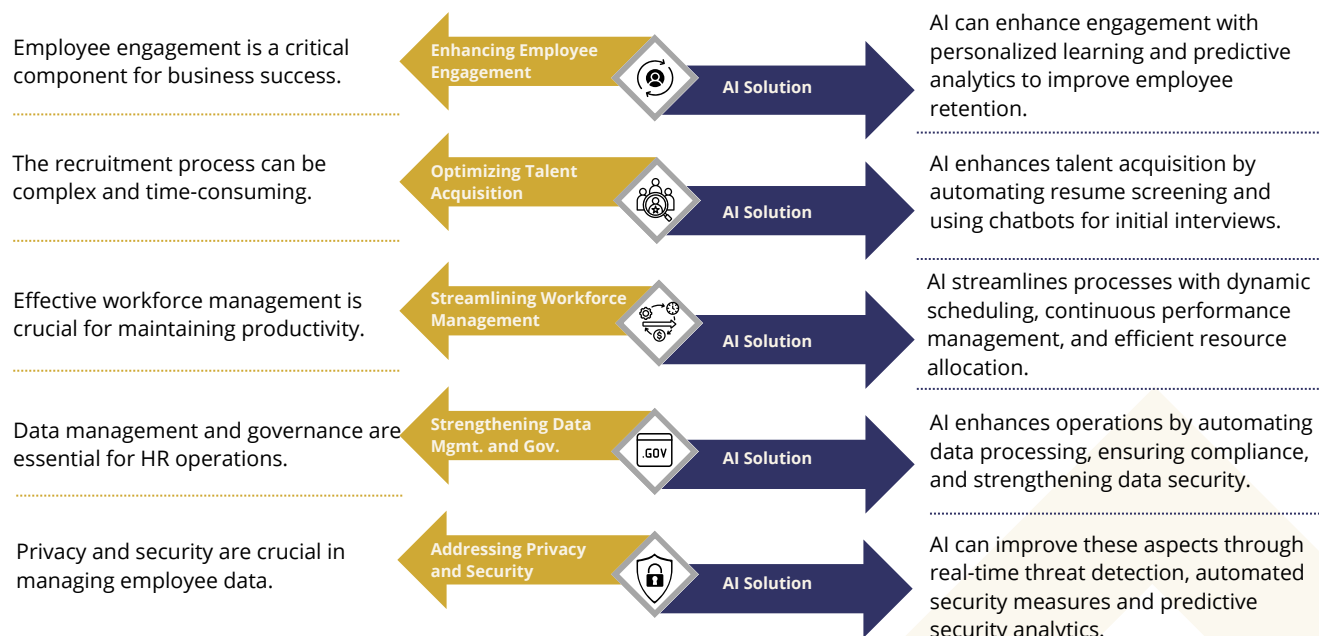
Employee engagement is a critical component for business success.

Enhancing Employee Engagement

AI Solution

AI can enhance engagement with personalized learning and predictive analytics to improve employee retention.

The recruitment process can be complex and time-consuming.

Optimizing Talent Acquisition

AI Solution

AI enhances talent acquisition by automating resume screening and using chatbots for initial interviews.

Effective workforce management is crucial for maintaining productivity.

Streamlining Workforce Management

AI Solution

AI streamlines processes with dynamic scheduling, continuous performance management, and efficient resource allocation.

Data management and governance are essential for HR operations.

Strengthening Data Mgmt. and Gov.

.GOV

AI Solution

AI enhances operations by automating data processing, ensuring compliance, and strengthening data security.

Privacy and security are crucial in managing employee data.

Addressing Privacy and Security

AI Solution

AI can improve these aspects through real-time threat detection, automated security measures and predictive security analytics.